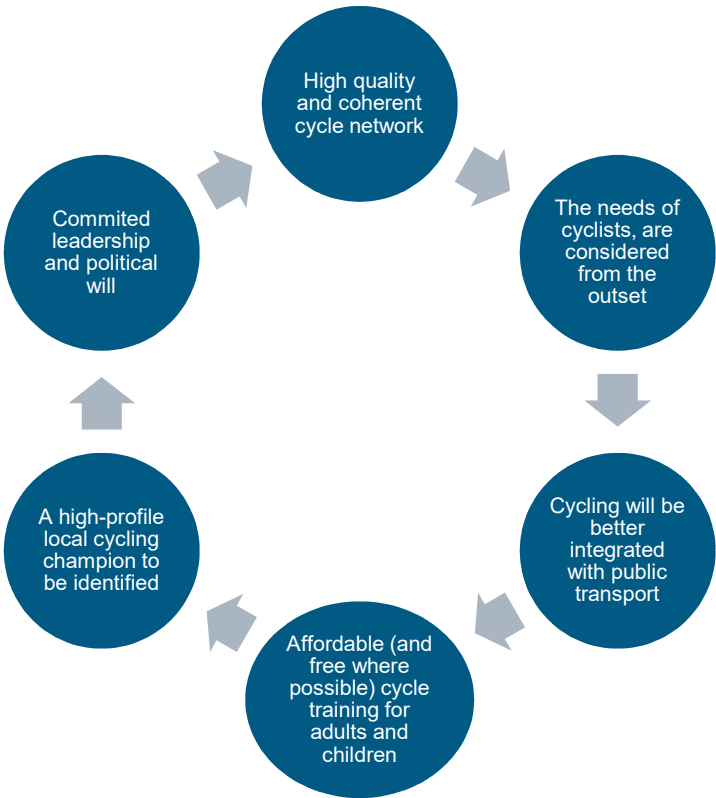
High quality and coherent cycle network

The needs of cyclists, are considered from the outset

Cycling will be better integrated with public transport

Affordable (and free where possible) cycle training for adults and children

A high-profile local cycling champion to be identified

Commited leadership and political will